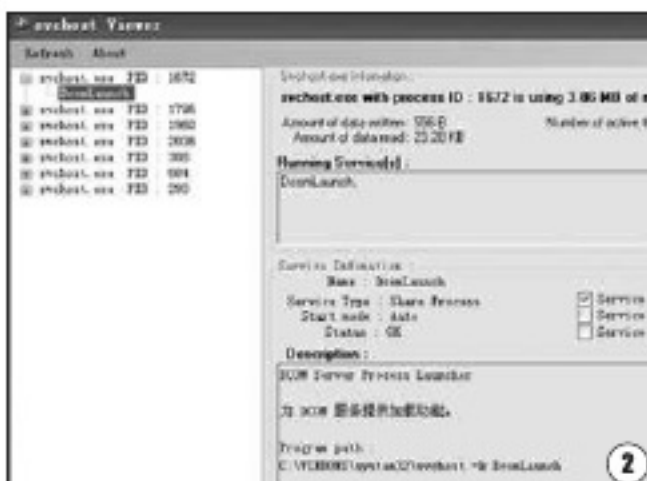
svchost Viewer

Refresh About

svchost.exe PID : 1672
DcomLaunch
svchost.exe PID : 1796
svchost.exe PID : 1960
svchost.exe PID : 2036
svchost.exe PID : 300
svchost.exe PID : 604
svchost.exe PID : 280

Svchost.exe Information :
svchost.exe with process ID : 1672 is using 3.06 MB of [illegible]

Amount of data written : 556 B
Amount of data read : 23.20 KB
Number of active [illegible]

Running Service[s] :
DcomLaunch

Service Information :
Name : DcomLaunch
Service Type : Share Process
Start mode : Auto
Status : OK

Service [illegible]
Service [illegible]
Service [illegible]

Description :
DCOM Server Process Launcher

为 DCOM 服务提供加载功能。

Program path :
C:\WINDOWS\system32\svchost -k DcomLaunch

2